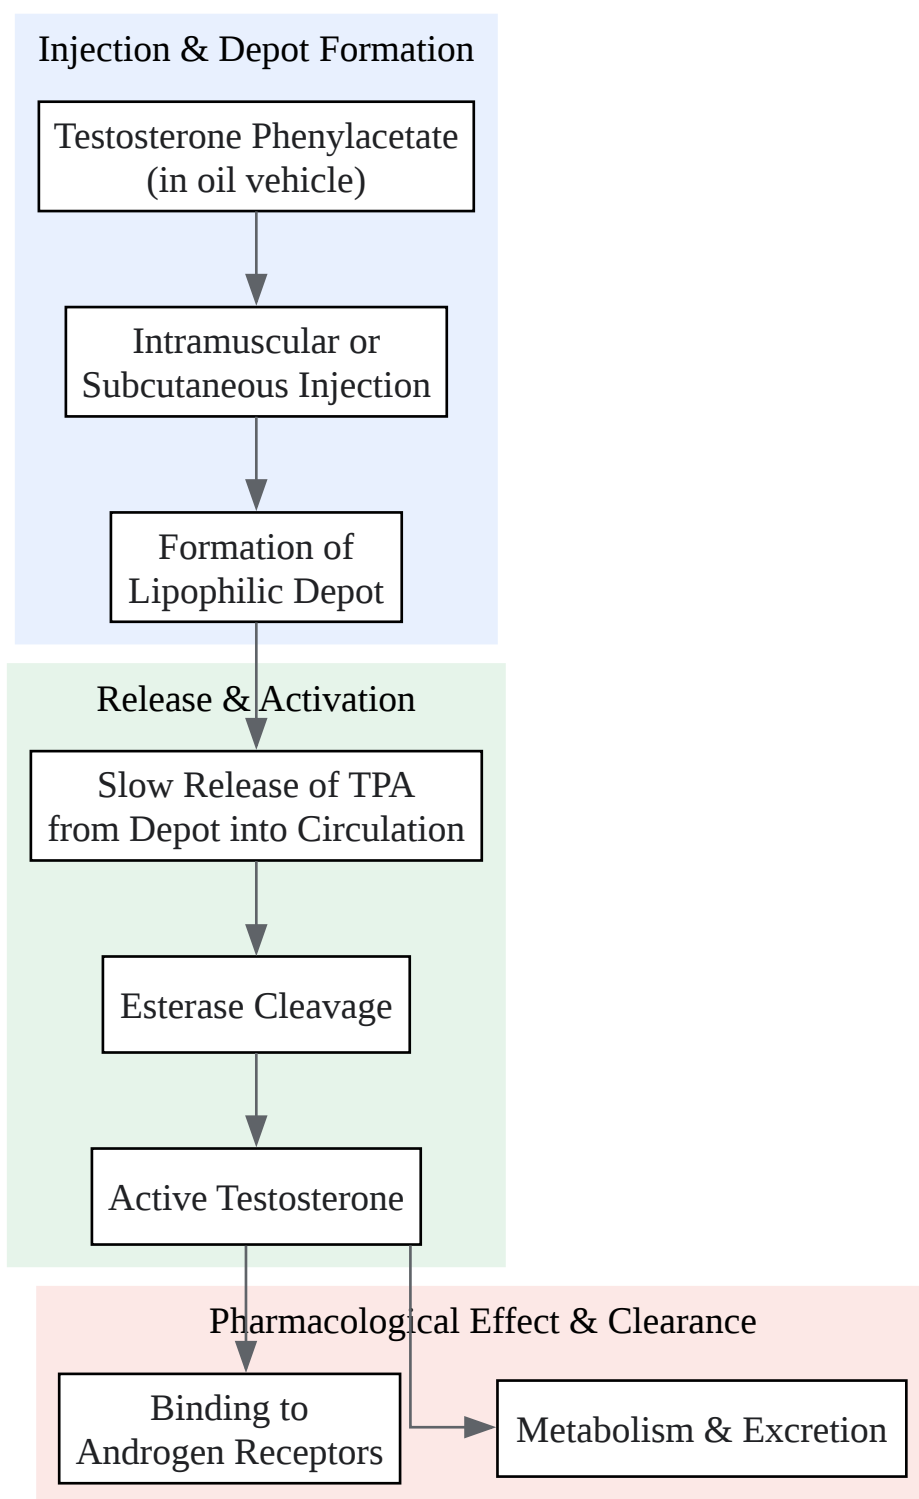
Injection & Depot Formation

Testosterone Phenylacetate (in oil vehicle)

Intramuscular or Subcutaneous Injection

Formation of Lipophilic Depot

Release & Activation

Slow Release of TPA from Depot into Circulation

Esterase Cleavage

Active Testosterone

Pharmacological Effect & Clearance

Binding to Androgen Receptors

Metabolism & Excretion